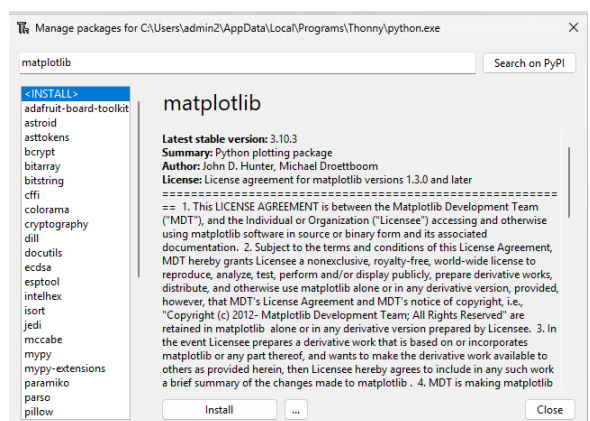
Manage packages for C:\Users\admin2\AppData\Local\Programs\Thonny\python.exe

matplotlib

Search on PyPI

<INSTALL>
adafruit-board-toolkit
astroid
asttokens
bcrypt
bitarray
bitstring
cffi
colorama
cryptography
dill
docutils
ecdsa
esptool
intelhex
isort
jedi
mccabe
mypy
mypy-extensions
paramiko
parso
pillow

matplotlib

**Latest stable version:** 3.10.3
**Summary:** Python plotting package
**Author:** John D. Hunter, Michael Droettboom
**License:** License agreement for matplotlib versions 1.3.0 and later
=========================================================================
== 1. This LICENSE AGREEMENT is between the Matplotlib Development Team ("MDT"), and the Individual or Organization ("Licensee") accessing and otherwise using matplotlib software in source or binary form and its associated documentation. 2. Subject to the terms and conditions of this License Agreement, MDT hereby grants Licensee a nonexclusive, royalty-free, world-wide license to reproduce, analyze, test, perform and/or display publicly, prepare derivative works, distribute, and otherwise use matplotlib alone or in any derivative version, provided, however, that MDT's License Agreement and MDT's notice of copyright, i.e., "Copyright (c) 2012- Matplotlib Development Team; All Rights Reserved" are retained in matplotlib alone or in any derivative version prepared by Licensee. 3. In the event Licensee prepares a derivative work that is based on or incorporates matplotlib or any part thereof, and wants to make the derivative work available to others as provided herein, then Licensee hereby agrees to include in any such work a brief summary of the changes made to matplotlib . 4. MDT is making matplotlib

Install

...

Close